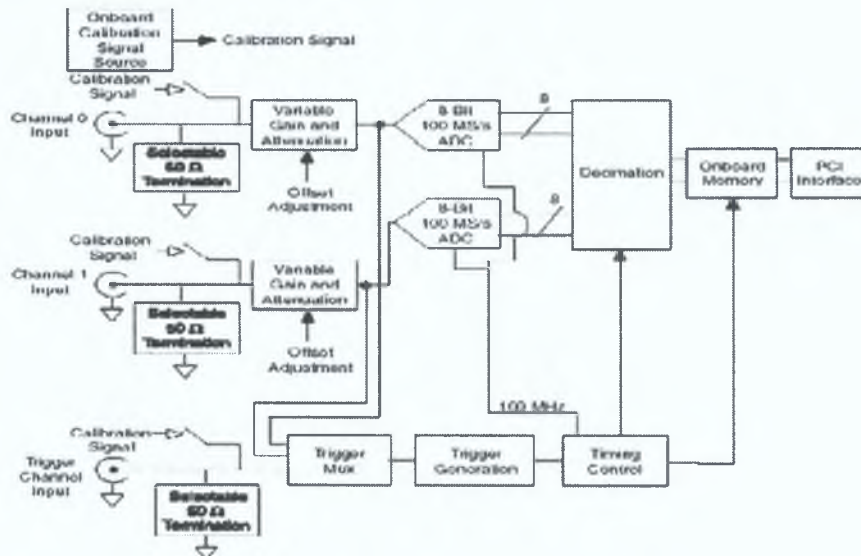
Onboard Calibration Signal Source

Calibration Signal

Calibration Signal

Channel 0 Input

Selectable 50 Ω Termination

Variable Gain and Attenuation

Offset Adjustment

8-Bit 100 MS/s ADC

8

Decimation

Onboard Memory

PCI Interface

8-Bit 100 MS/s ADC

8

Calibration Signal

Channel 1 Input

Selectable 50 Ω Termination

Variable Gain and Attenuation

Offset Adjustment

100 MHz

Calibration Signal

Trigger Channel Input

Selectable 50 Ω Termination

Trigger Mux

Trigger Generation

Timing Control